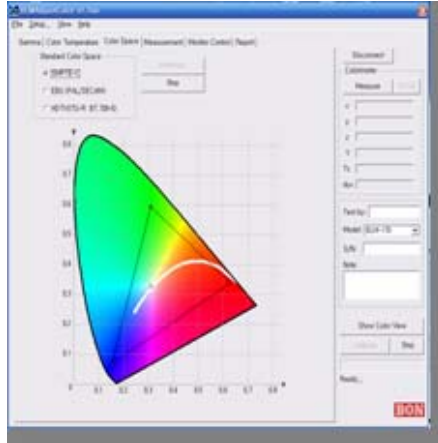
File Setup View Help

Gamma | Color Temperature | Color Space | Measurement | Monitor Control | Report

Standard Color Space
SMPTE-C
EBU (PAL/SECAM)
NTSC/ITU-R BT.709-5

Stop

y
0.8
0.7
0.6
0.5
0.4
0.3
0.2
0.1
0
0.1 0.2 0.3 0.4 0.5 0.6 0.7 0.8
x

Disconnect
Colorimeter
Measure

Y
x
y
u'
v'
Tc
∆uv

Test by
Model BLM-170
S/N
Note

Show Color View
Stop

Ready...

BON